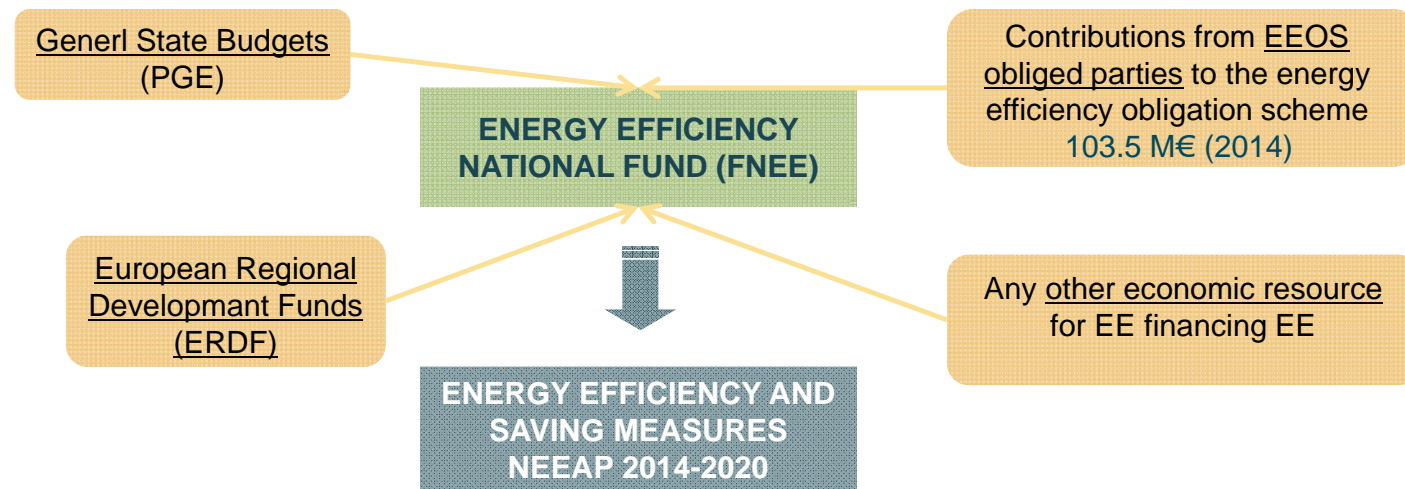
Generl State Budgets
(PGE)

Contributions from EEOS obliged parties to the energy efficiency obligation scheme
103.5 M€ (2014)

ENERGY EFFICIENCY NATIONAL FUND (FNEE)

European Regional Developmant Funds (ERDF)

Any other economic resource for EE financing EE

ENERGY EFFICIENCY AND SAVING MEASURES NEEAP 2014-2020